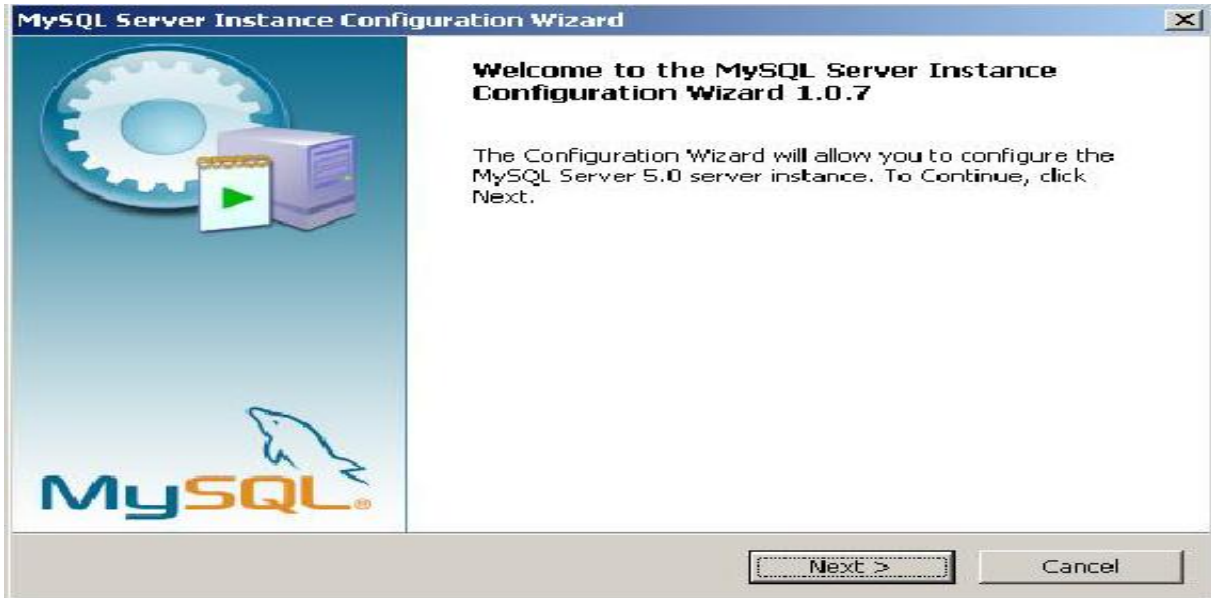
MySQL Server Instance Configuration Wizard

Welcome to the MySQL Server Instance Configuration Wizard 1.0.7

The Configuration Wizard will allow you to configure the MySQL Server 5.0 server instance. To Continue, click Next.

MySQL®

Next >

Cancel